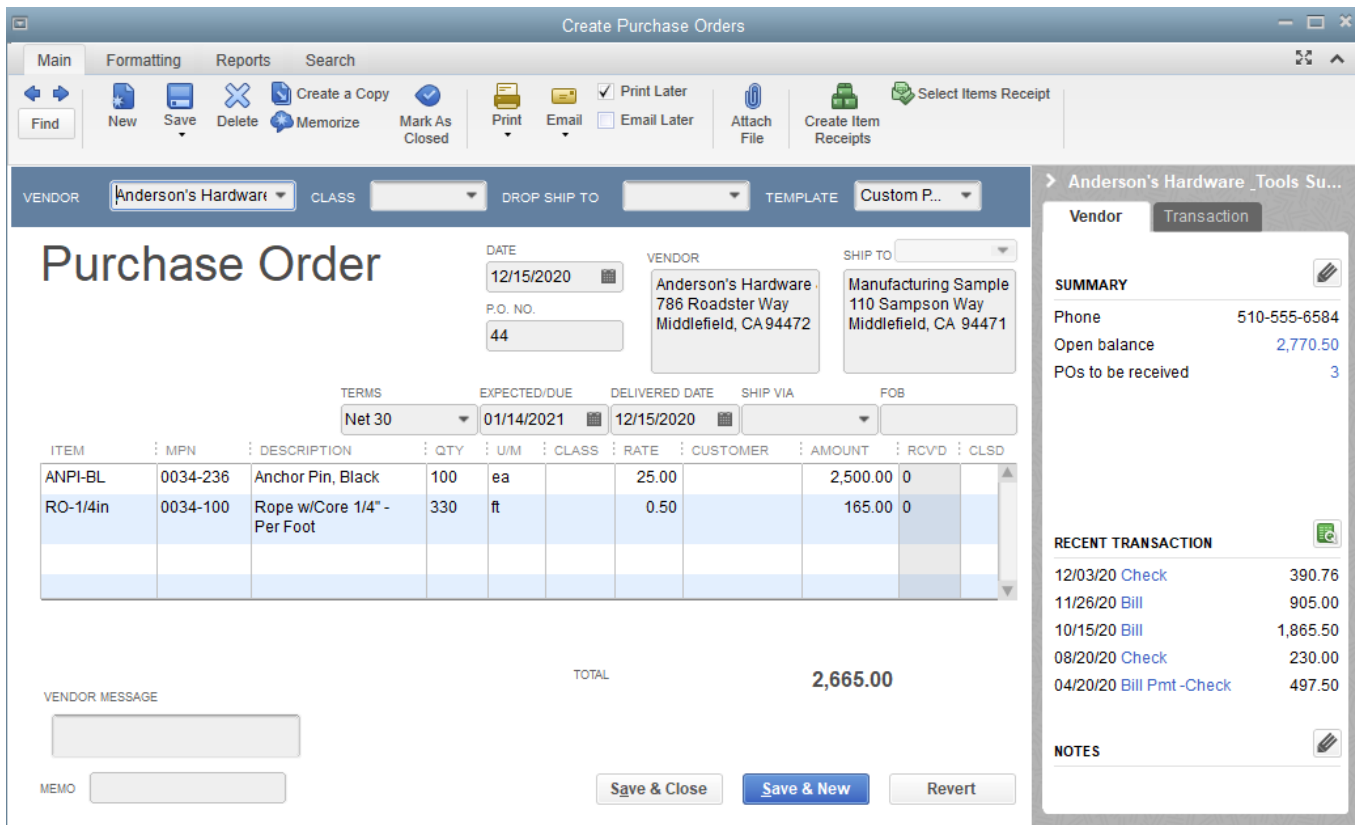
Create Purchase Orders

Main Formatting Reports Search

Find New Save Delete Create a Copy Memorize Mark As Closed Print Email Print Later Email Later Attach File Create Item Receipts Select Items Receipt

VENDOR Anderson's Hardware CLASS DROP SHIP TO TEMPLATE Custom P...

Purchase Order

DATE 12/15/2020

P.O. NO. 44

VENDOR
Anderson's Hardware
786 Roadster Way
Middlefield, CA 94472

SHIP TO
Manufacturing Sample
110 Sampson Way
Middlefield, CA 94471

TERMS Net 30 EXPECTED/DUE 01/14/2021 DELIVERED DATE 12/15/2020 SHIP VIA FOB

| ITEM | MPN | DESCRIPTION | QTY | U/M | CLASS | RATE | CUSTOMER | AMOUNT | RCV'D | CLSD |
|---|---|---|---|---|---|---|---|---|---|---|
| ANPI-BL | 0034-236 | Anchor Pin, Black | 100 | ea | | 25.00 | | 2,500.00 | 0 | |
| RO-1/4in | 0034-100 | Rope w/Core 1/4" - Per Foot | 330 | ft | | 0.50 | | 165.00 | 0 | |

TOTAL 2,665.00

VENDOR MESSAGE

MEMO

Save & Close Save & New Revert

Anderson's Hardware _Tools Su...

Vendor Transaction

SUMMARY
Phone 510-555-6584
Open balance 2,770.50
POs to be received 3

RECENT TRANSACTION
12/03/20 Check 390.76
11/26/20 Bill 905.00
10/15/20 Bill 1,865.50
08/20/20 Check 230.00
04/20/20 Bill Pmt -Check 497.50

NOTES